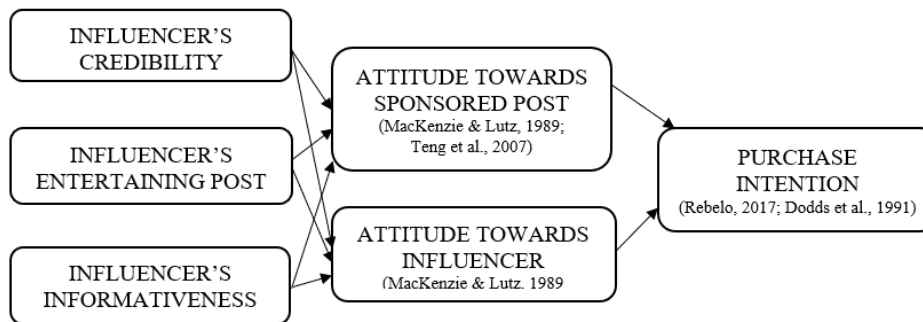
INFLUENCER'S CREDIBILITY

INFLUENCER'S ENTERTAINING POST

INFLUENCER'S INFORMATIVENESS

ATTITUDE TOWARDS SPONSORED POST (MacKenzie & Lutz, 1989; Teng et al., 2007)

ATTITUDE TOWARDS INFLUENCER (MacKenzie & Lutz, 1989

PURCHASE INTENTION (Rebelo, 2017; Dodds et al., 1991)